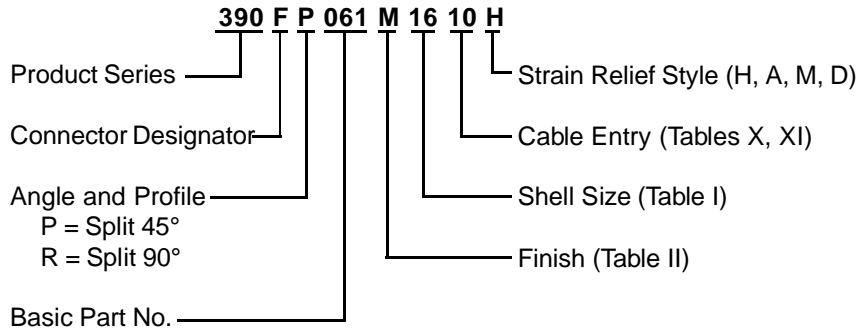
390 F P 061 M 16 10 H

Product Series

Connector Designator

Angle and Profile
P = Split 45°
R = Split 90°

Basic Part No.

Strain Relief Style (H, A, M, D)

Cable Entry (Tables X, XI)

Shell Size (Table I)

Finish (Table II)